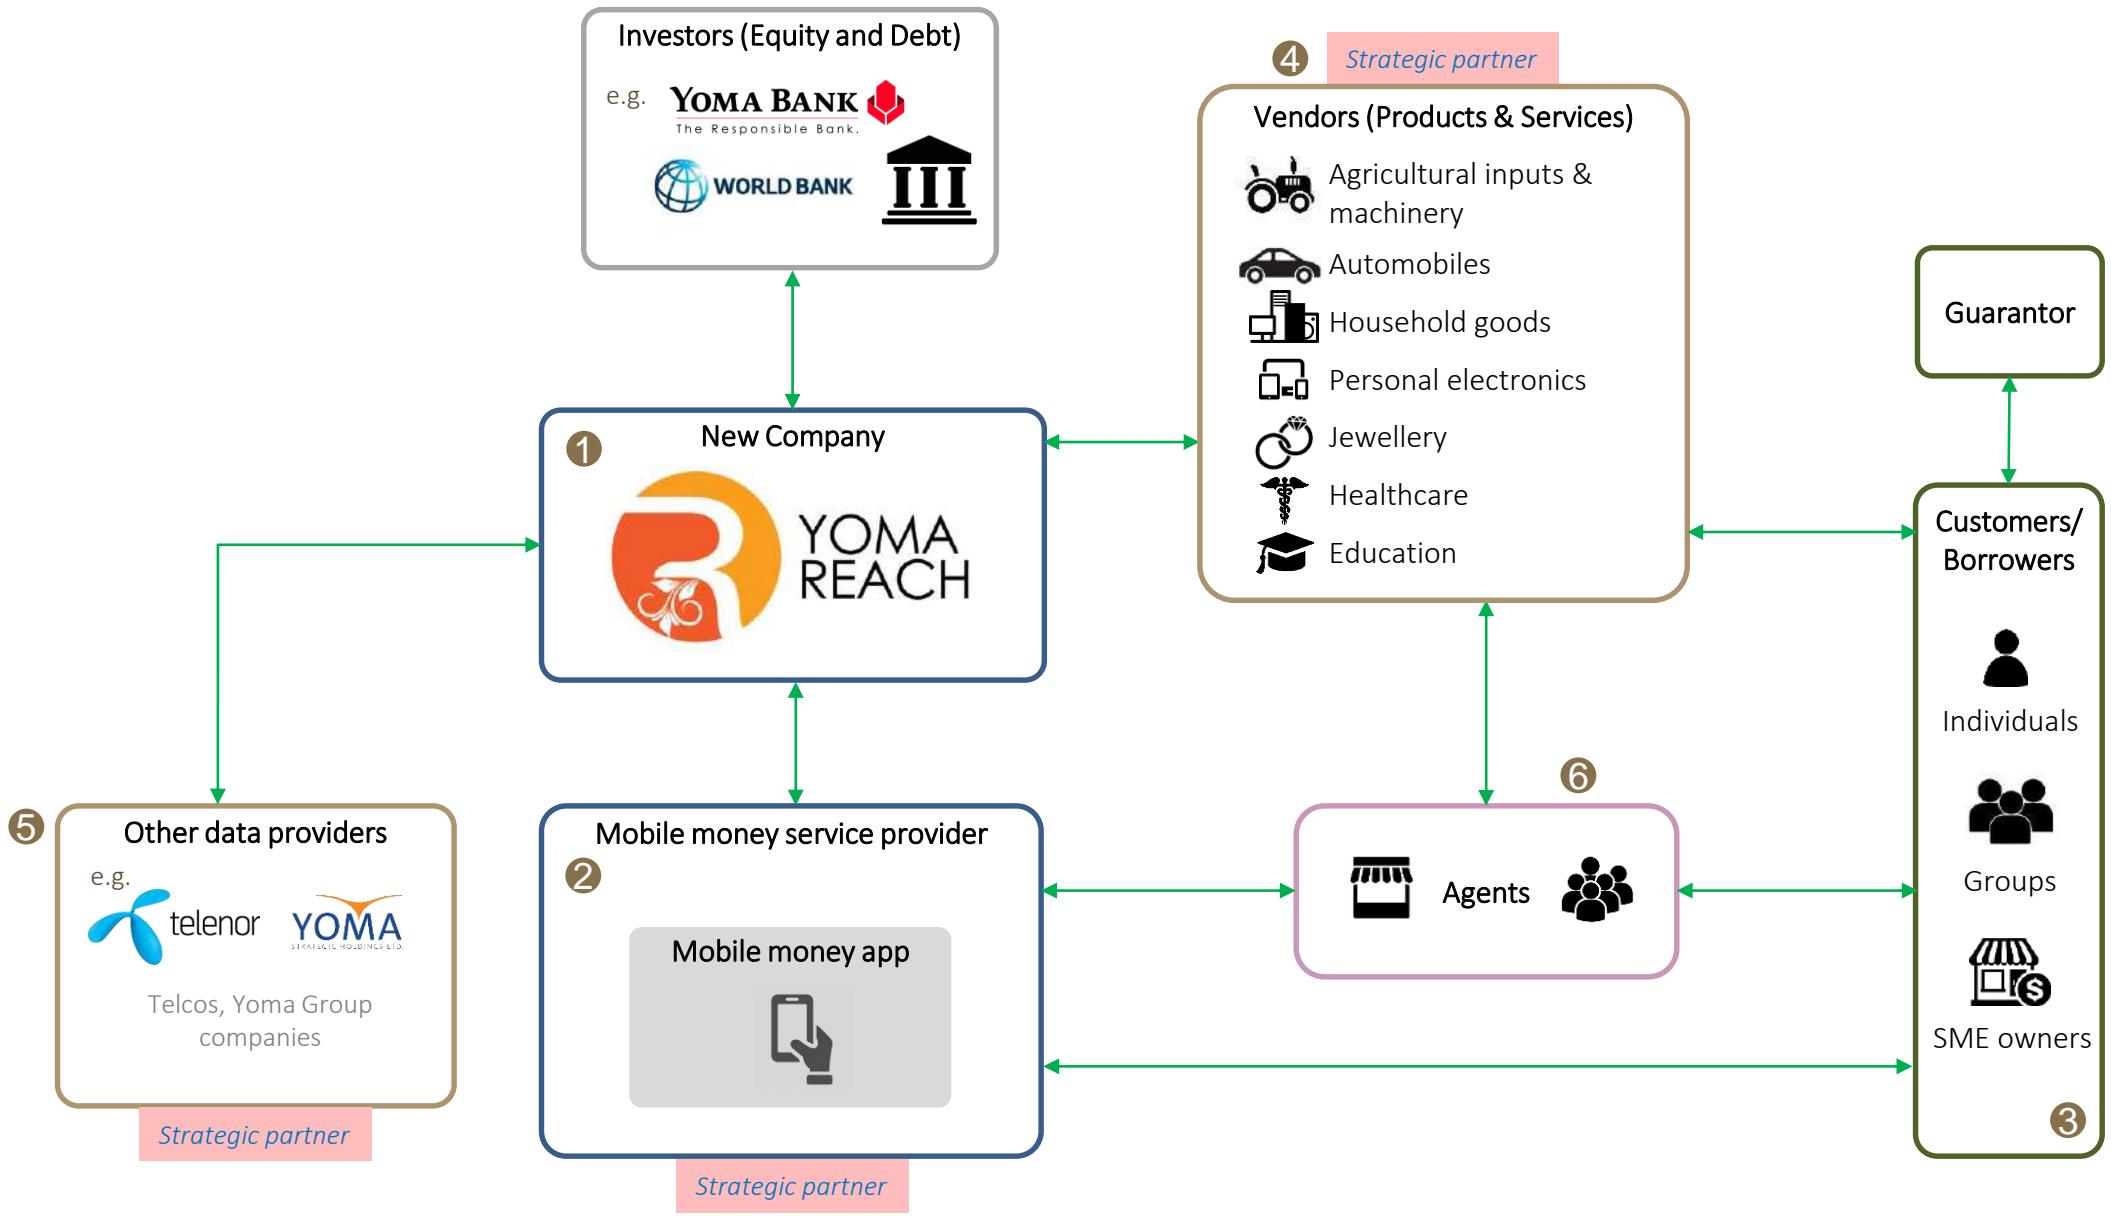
Investors (Equity and Debt)

e.g. YOMA BANK The Responsible Bank.

WORLD BANK

4 Strategic partner

Vendors (Products & Services)

Agricultural inputs & machinery

Automobiles

Household goods

Personal electronics

Jewellery

Healthcare

Education

Guarantor

1 New Company

YOMA REACH

Customers/ Borrowers

Individuals

Groups

SME owners

3

5 Other data providers

e.g.

telenor YOMA STRATEGIC HOLDINGS LTD.

Telcos, Yoma Group companies

Strategic partner

Mobile money service provider

2

Mobile money app

Strategic partner

6

Agents